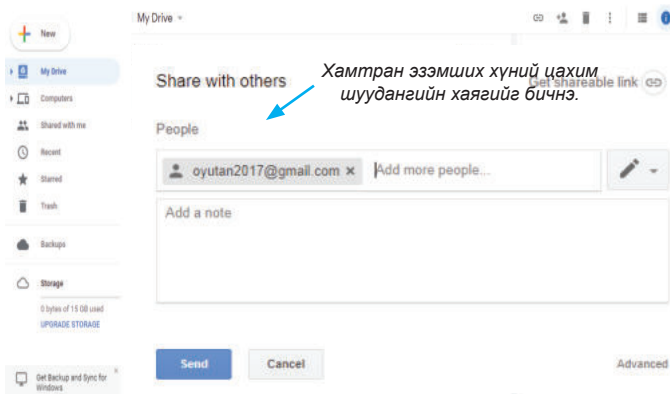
New

My Drive

Computers

Shared with me

Recent

Starred

Trash

Backups

Storage

0 bytes of 15 GB used

UPGRADE STORAGE

Get Backup and Sync for Windows

My Drive

Share with others

Хамтран эзэмших хүний цахим шуудангийн хаягийг бичнэ.

Get shareable link

People

oyutan2017@gmail.com ×

Add more people...

Add a note

Send

Cancel

Advanced